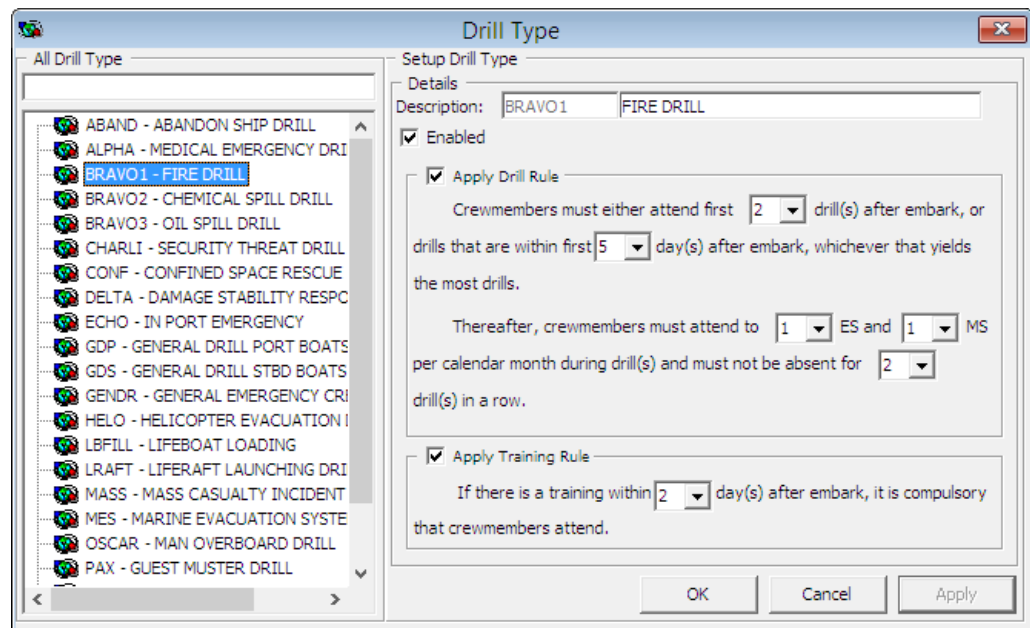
Drill Type

All Drill Type

ABAND - ABANDON SHIP DRILL
ALPHA - MEDICAL EMERGENCY DRI
BRAVO1 - FIRE DRILL
BRAVO2 - CHEMICAL SPILL DRILL
BRAVO3 - OIL SPILL DRILL
CHARLI - SECURITY THREAT DRILL
CONF - CONFINED SPACE RESCUE
DELTA - DAMAGE STABILITY RESPO
ECHO - IN PORT EMERGENCY
GDP - GENERAL DRILL PORT BOATS
GDS - GENERAL DRILL STBD BOATS
GENDR - GENERAL EMERGENCY CRI
HELO - HELICOPTER EVACUATION I
LBFILL - LIFEBOAT LOADING
LRAFT - LIFERAFT LAUNCHING DRI
MASS - MASS CASUALTY INCIDENT
MES - MARINE EVACUATION SYSTE
OSCAR - MAN OVERBOARD DRILL
PAX - GUEST MUSTER DRILL

Setup Drill Type

Details

Description: BRAVO1 FIRE DRILL

Enabled

Apply Drill Rule

Crewmembers must either attend first 2 drill(s) after embark, or drills that are within first 5 day(s) after embark, whichever that yields the most drills.

Thereafter, crewmembers must attend to 1 ES and 1 MS per calendar month during drill(s) and must not be absent for 2 drill(s) in a row.

Apply Training Rule

If there is a training within 2 day(s) after embark, it is compulsory that crewmembers attend.

OK Cancel Apply